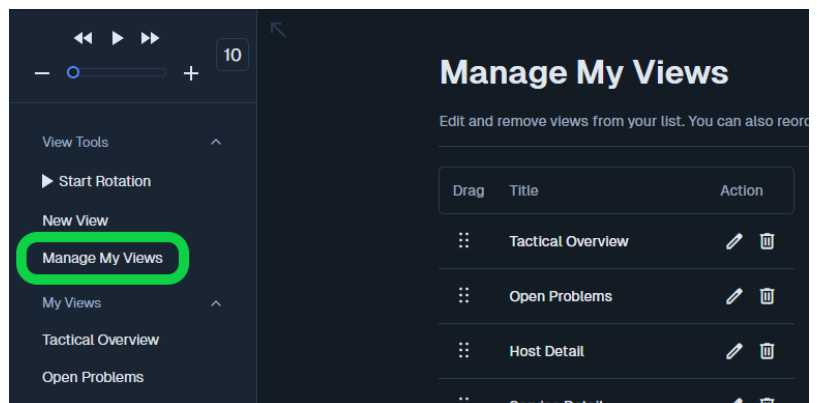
10

View Tools

Start Rotation

New View

Manage My Views

My Views

Tactical Overview

Open Problems

Manage My Views

Edit and remove views from your list. You can also reor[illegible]

| Drag | Title | Action |
|---|---|---|
| | Tactical Overview | |
| | Open Problems | |
| | Host Detail | |
| | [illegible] | |